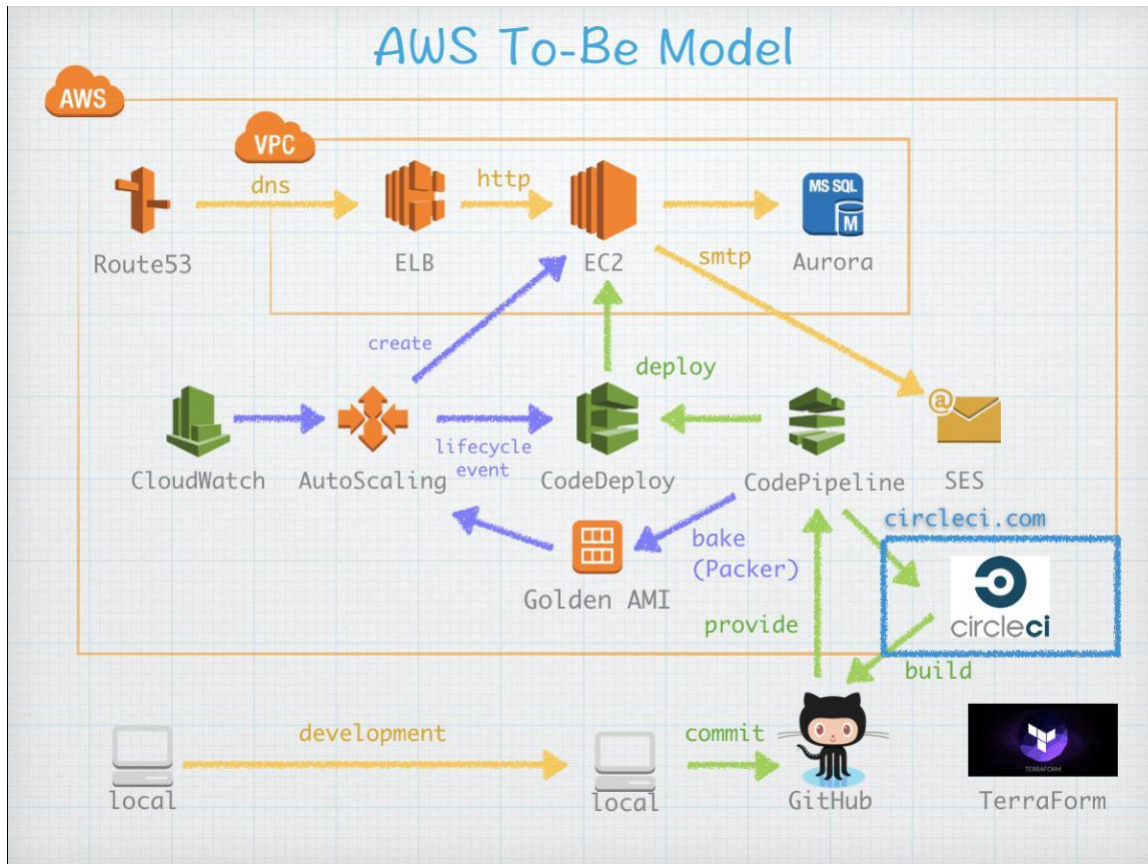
AWS To-Be Model

AWS

VPC

Route53

dns

ELB

http

EC2

MS SQL

M

Aurora

smtp

create

deploy

CloudWatch

AutoScaling

lifecycle event

CodeDeploy

CodePipeline

@

SES

circleci.com

bake (Packer)

Golden AMI

provide

circleci

build

development

commit

local

local

GitHub

TERRAFORM

TerraForm